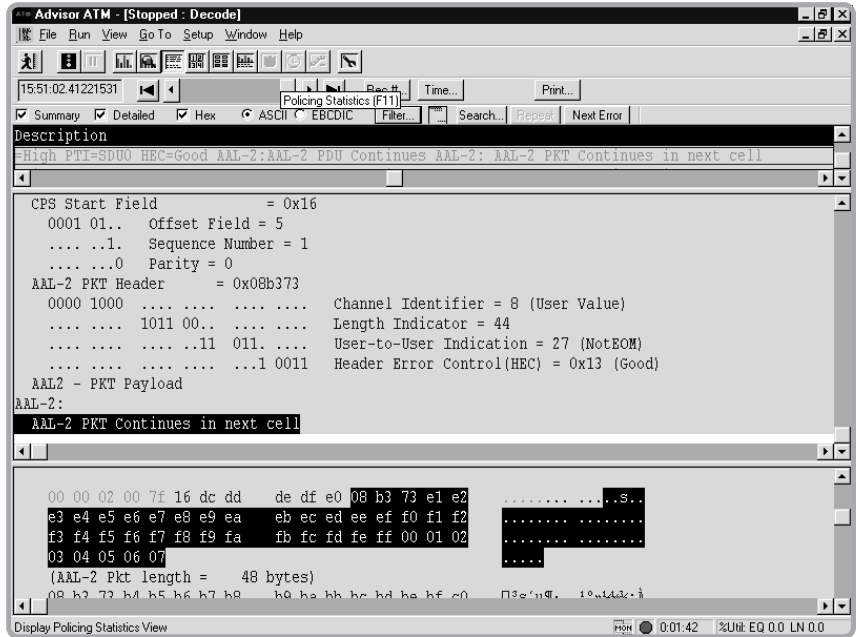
Advisor ATM - [Stopped : Decode]

File Run View Go To Setup Window Help

15:51:02.41221531

Rec #... Time... Print...

Policing Statistics (F11)

Summary Detailed Hex ASCII EBCDIC Filter... Search... Repeat Next Error

Description

=High PTI=SDU0 HEC=Good AAL-2:AAL-2 PDU Continues AAL-2: AAL-2 PKT Continues in next cell

CPS Start Field = 0x16
0001 01.. Offset Field = 5
.... ..1. Sequence Number = 1
.... ...0 Parity = 0
AAL-2 PKT Header = 0x08b373
0000 1000 .... .... .... .... Channel Identifier = 8 (User Value)
.... .... 1011 00.. .... .... Length Indicator = 44
.... .... .... ..11 011. .... User-to-User Indication = 27 (NotEOM)
.... .... .... .... ...1 0011 Header Error Control(HEC) = 0x13 (Good)
AAL2 - PKT Payload
AAL-2:
AAL-2 PKT Continues in next cell

00 00 02 00 7f 16 dc dd de df e0 08 b3 73 e1 e2 ........ ....s..
e3 e4 e5 e6 e7 e8 e9 ea eb ec ed ee ef f0 f1 f2 ........ ........
f3 f4 f5 f6 f7 f8 f9 fa fb fc fd fe ff 00 01 02 ........ ........
03 04 05 06 07 .....
(AAL-2 Pkt length = 48 bytes)
08 b3 73 b4 b5 b6 b7 b8 b9 ba bb bc bd be bf c0 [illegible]

Display Policing Statistics View

MON 0:01:42 %Util: EQ 0.0 LN 0.0